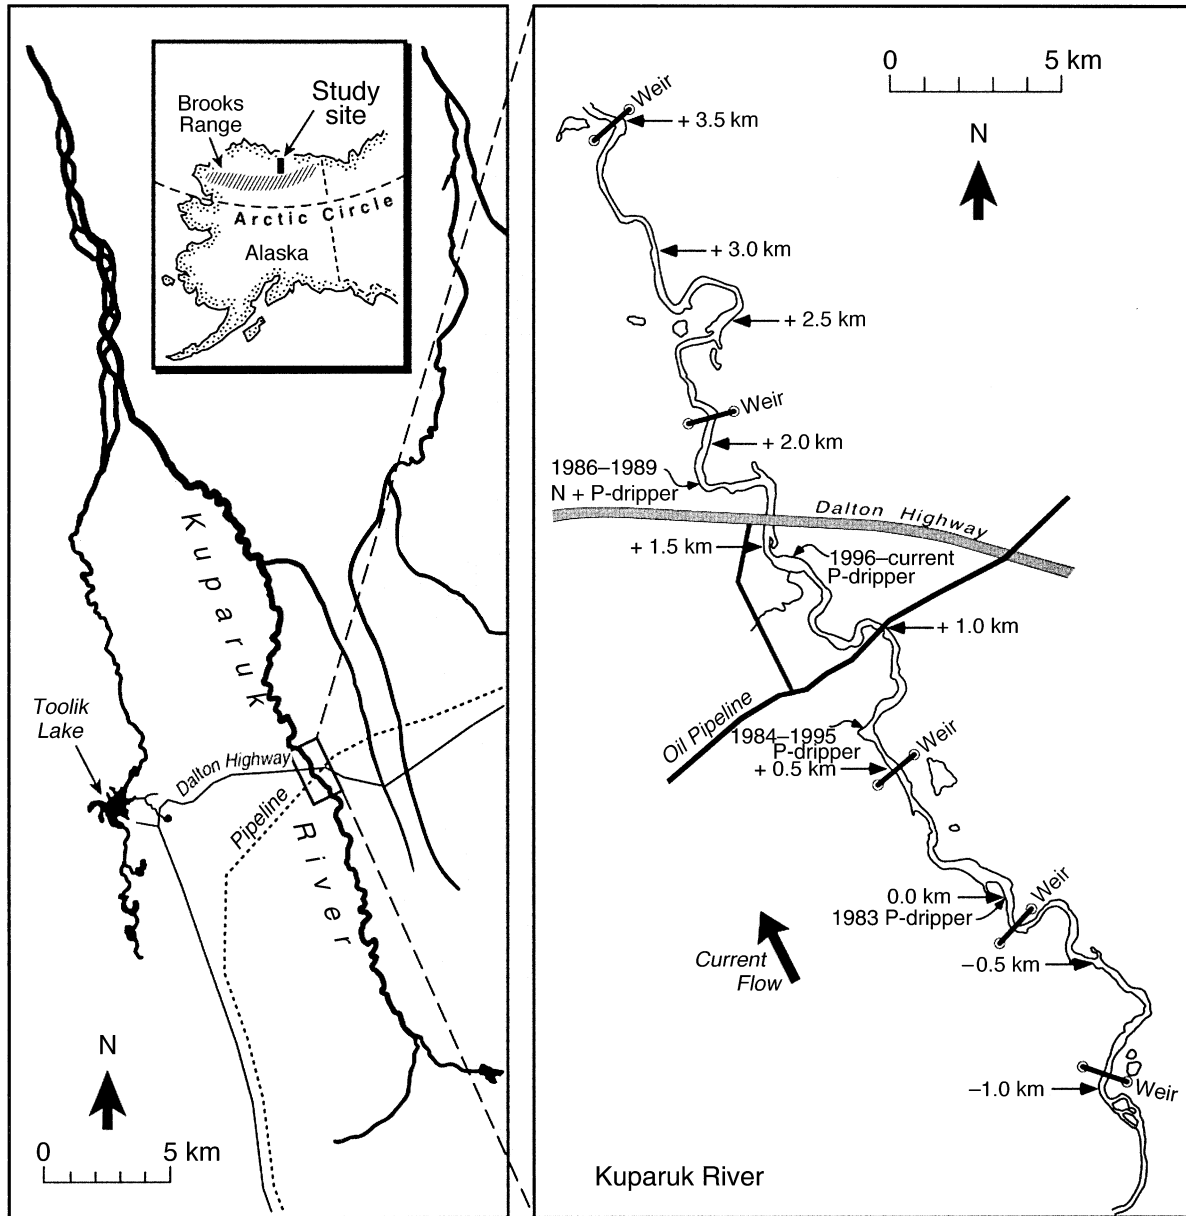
Brooks Range

Study site

Arctic Circle

Alaska

Kuparuk

River

Toolik Lake

Dalton Highway

Pipeline

N

0 5 km

0 5 km

N

Weir

+ 3.5 km

+ 3.0 km

+ 2.5 km

Weir

+ 2.0 km

1986–1989 N + P-dripper

Dalton Highway

+ 1.5 km

1996–current P-dripper

+ 1.0 km

Oil Pipeline

1984–1995 P-dripper

Weir

+ 0.5 km

0.0 km

1983 P-dripper

Weir

Current Flow

–0.5 km

–1.0 km

Weir

Kuparuk River